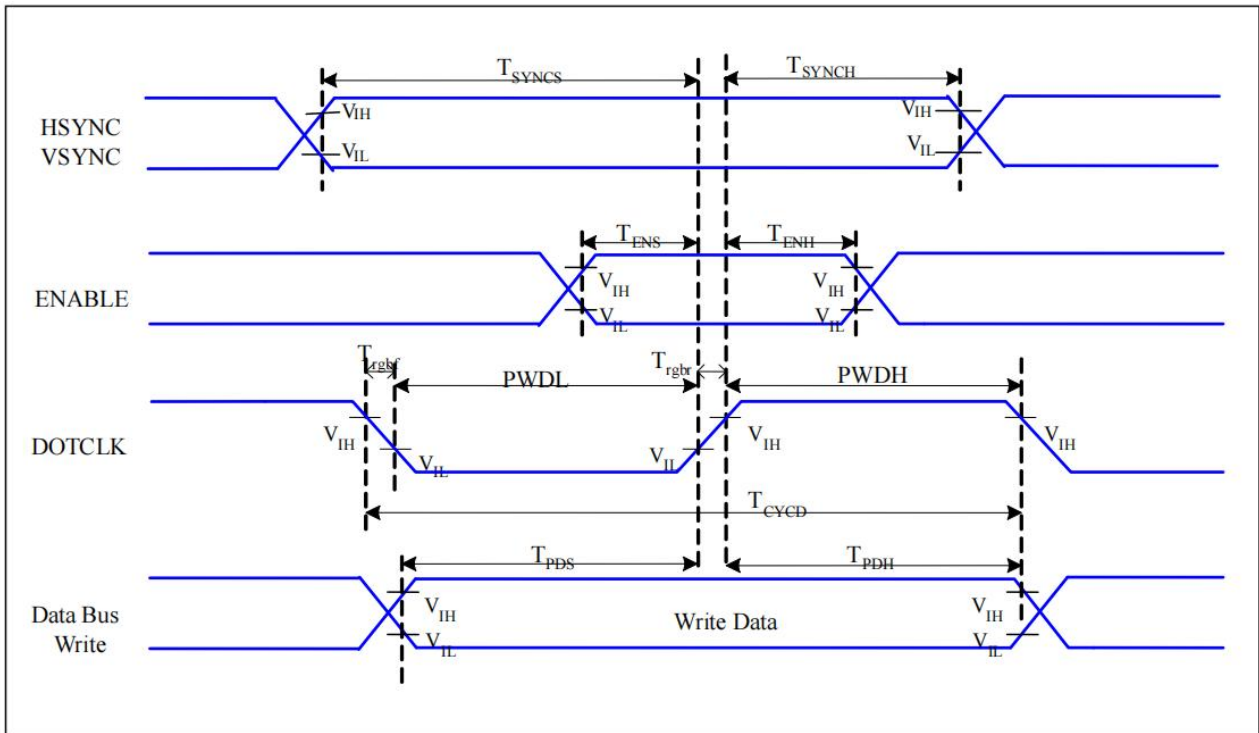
$T_{SYNCS}$

$T_{SYNCH}$

HSYNC
VSYNC

$V_{IH}$

$V_{IL}$

$V_{IH}$

$V_{IL}$

$T_{ENS}$

$T_{ENH}$

ENABLE

$V_{IH}$

$V_{IL}$

$V_{IH}$

$V_{IL}$

$T_{rgbf}$

PWDL

$T_{rgbr}$

PWDH

DOTCLK

$V_{IH}$

$V_{IL}$

$V_{IL}$

$V_{IH}$

$V_{IH}$

$T_{CYCD}$

$T_{PDS}$

$T_{PDH}$

Data Bus
Write

$V_{IH}$

$V_{IL}$

Write Data

$V_{IH}$

$V_{IL}$